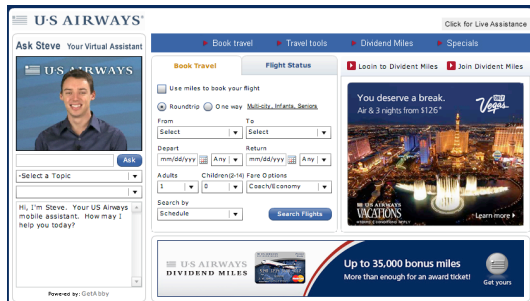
U·S AIRWAYS

Click for Live Assistance

Ask Steve Your Virtual Assistant

U·S AIRWAYS

Ask

-Select a Topic

Hi, I'm Steve. Your US Airways mobile assistant. How may I help you today?

Powered by: GetAbby

Book travel

Travel tools

Dividend Miles

Specials

Book Travel

Flight Status

Use miles to book your flight

Roundtrip

One way

Multi-city, Infants, Seniors

From

Select

To

Select

Depart

mm/dd/yyy

Any

Return

mm/dd/yyy

Any

Adults

1

Children(2-14)

0

Fare Options

Coach/Economy

Search by

Schedule

Search Flights

Login to Divident Miles

Join Divident Miles

You deserve a break.

Air & 3 nights from $126*

Vegas

US AIRWAYS VACATIONS

Learn more

U·S AIRWAYS DIVIDEND MILES

Up to 35,000 bonus miles

More than enough for an award ticket!

Get yours